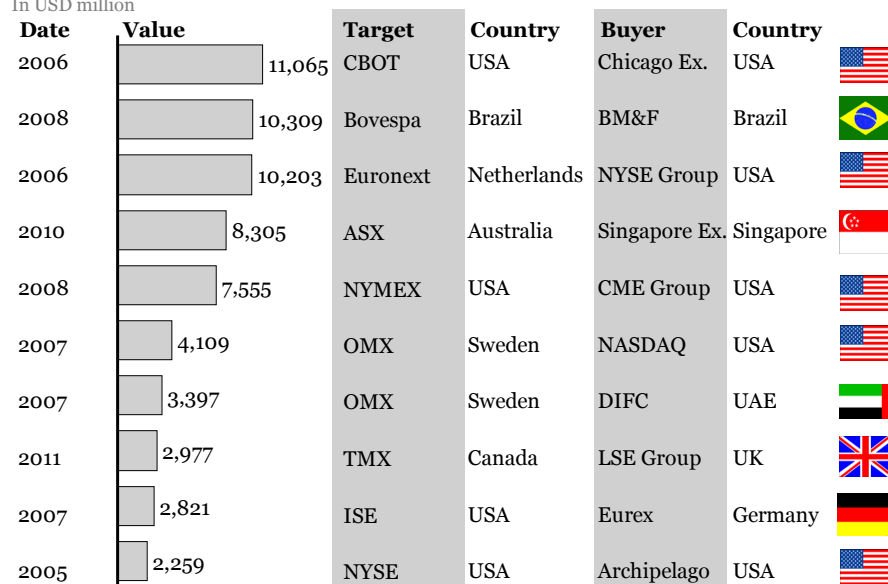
In USD million

| Date | Value | Target | Country | Buyer | Country |
|---|---|---|---|---|---|
| 2006 | 11,065 | CBOT | USA | Chicago Ex. | USA |
| 2008 | 10,309 | Bovespa | Brazil | BM&F | Brazil |
| 2006 | 10,203 | Euronext | Netherlands | NYSE Group | USA |
| 2010 | 8,305 | ASX | Australia | Singapore Ex. | Singapore |
| 2008 | 7,555 | NYMEX | USA | CME Group | USA |
| 2007 | 4,109 | OMX | Sweden | NASDAQ | USA |
| 2007 | 3,397 | OMX | Sweden | DIFC | UAE |
| 2011 | 2,977 | TMX | Canada | LSE Group | UK |
| 2007 | 2,821 | ISE | USA | Eurex | Germany |
| 2005 | 2,259 | NYSE | USA | Archipelago | USA |